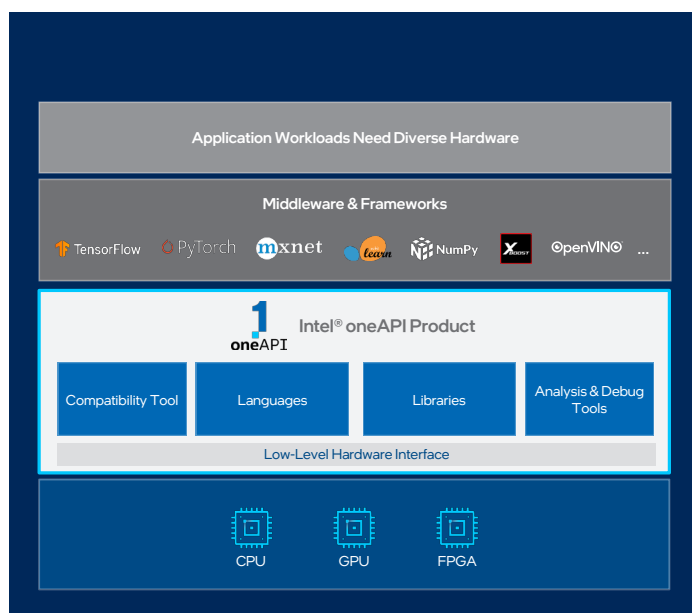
Application Workloads Need Diverse Hardware

Middleware & Frameworks

TensorFlow PyTorch mxnet learn NumPy XBOOST OpenVINO ...

1 oneAPI Intel® oneAPI Product

Compatibility Tool

Languages

Libraries

Analysis & Debug Tools

Low-Level Hardware Interface

CPU

GPU

FPGA